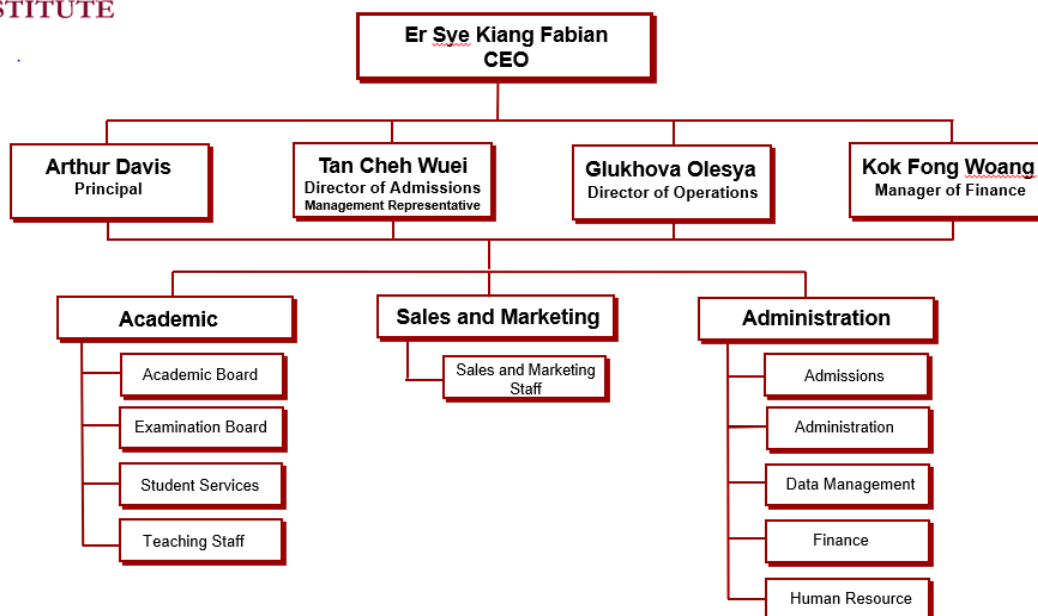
STITUTE

Er Sye Kiang Fabian
CEO

Arthur Davis
Principal

Tan Cheh Wuei
Director of Admissions
Management Representative

Glukhova Olesya
Director of Operations

Kok Fong Woang
Manager of Finance

Academic

Academic Board

Examination Board

Student Services

Teaching Staff

Sales and Marketing

Sales and Marketing Staff

Administration

Admissions

Administration

Data Management

Finance

Human Resource